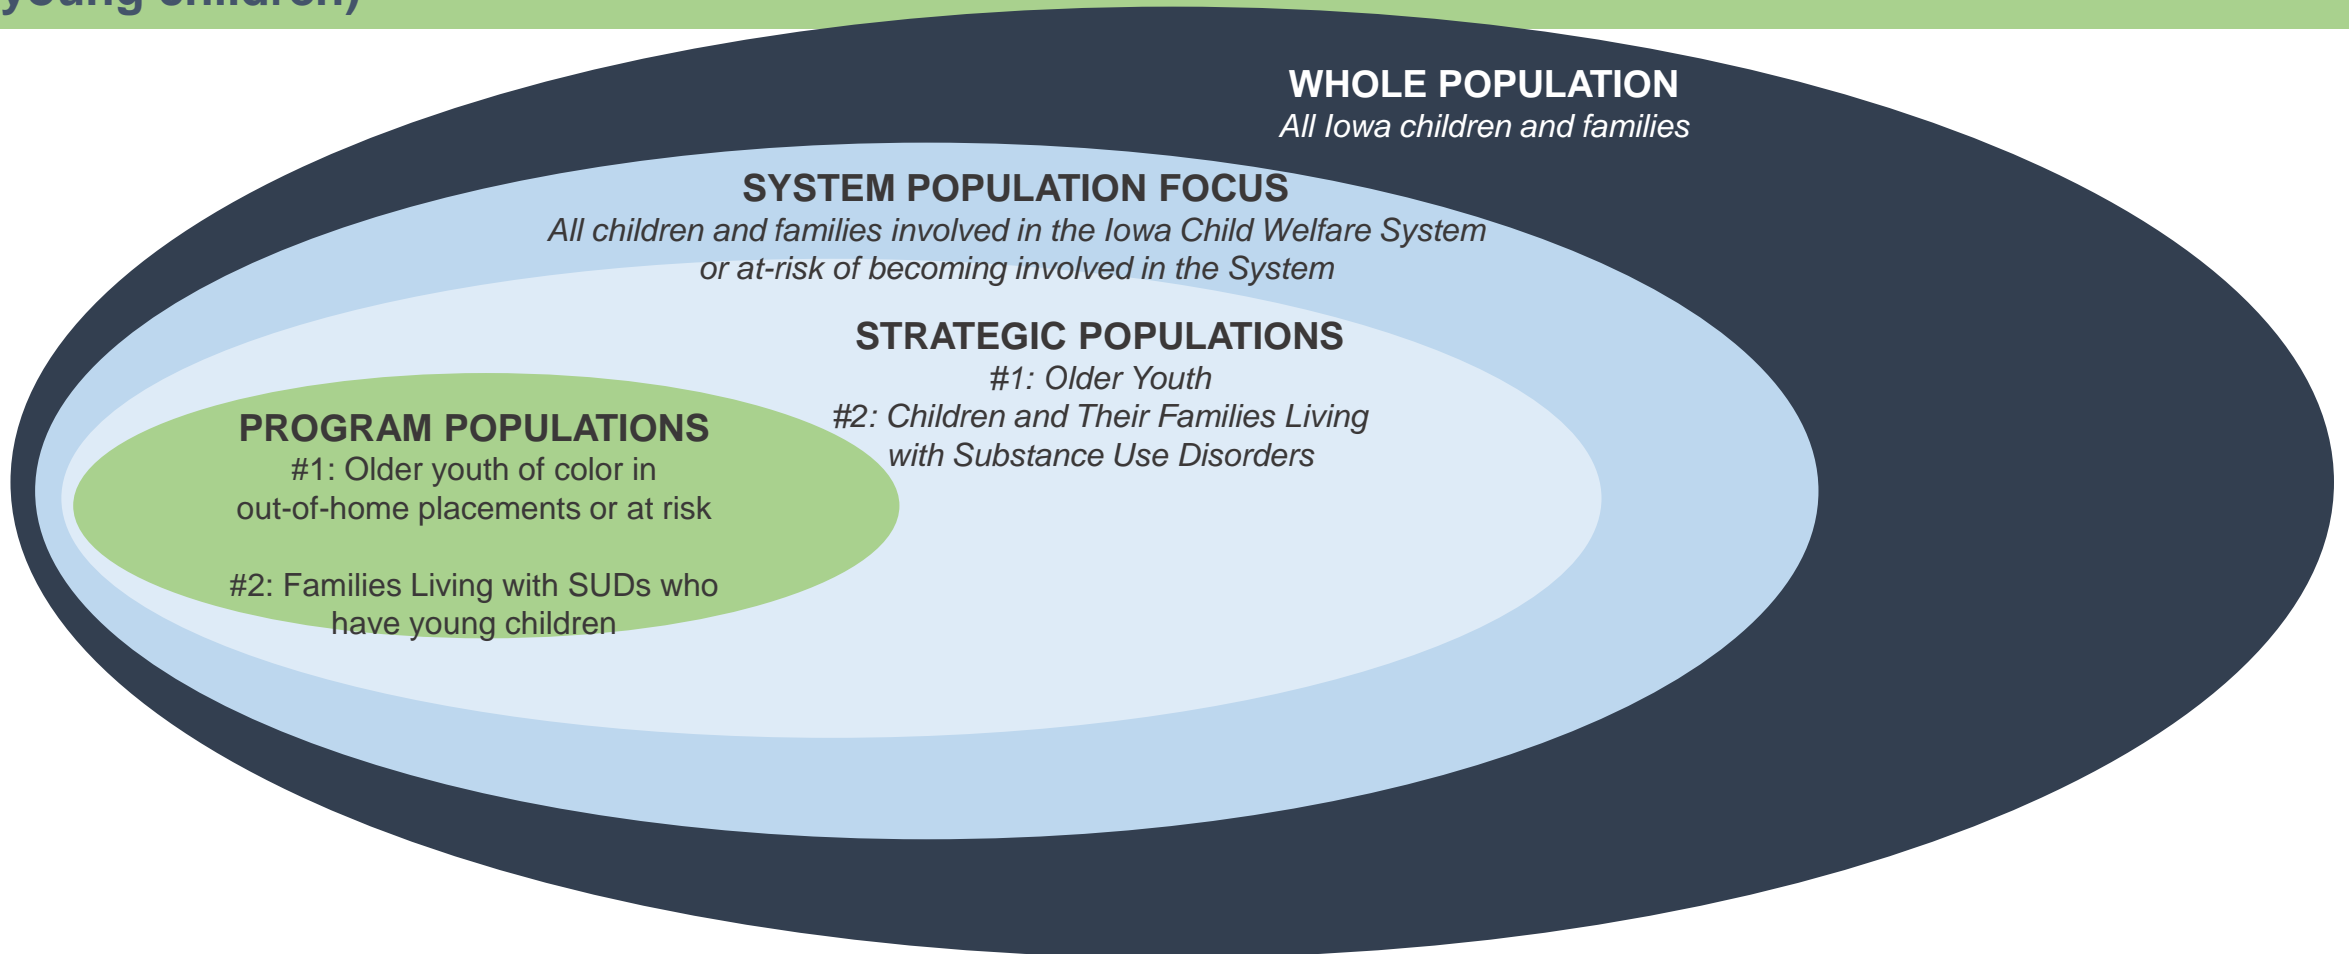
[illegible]young children)

WHOLE POPULATION
All Iowa children and families

SYSTEM POPULATION FOCUS
All children and families involved in the Iowa Child Welfare System or at-risk of becoming involved in the System

STRATEGIC POPULATIONS
#1: Older Youth
#2: Children and Their Families Living with Substance Use Disorders

PROGRAM POPULATIONS
#1: Older youth of color in out-of-home placements or at risk

#2: Families Living with SUDs who have young children